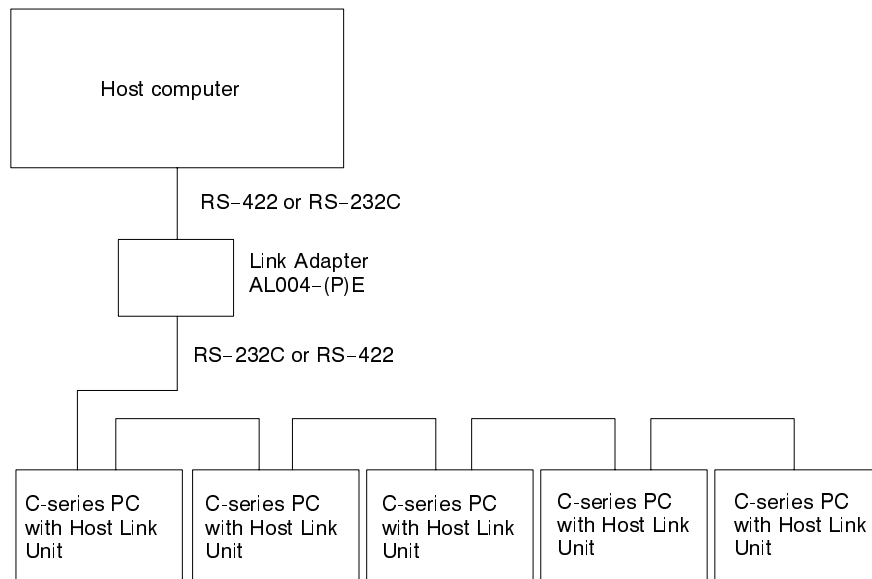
Host computer

RS–422 or RS–232C

Link Adapter
AL004–(P)E

RS–232C or RS–422

C-series PC with Host Link Unit

C-series PC with Host Link Unit

C-series PC with Host Link Unit

C-series PC with Host Link Unit

C-series PC with Host Link Unit